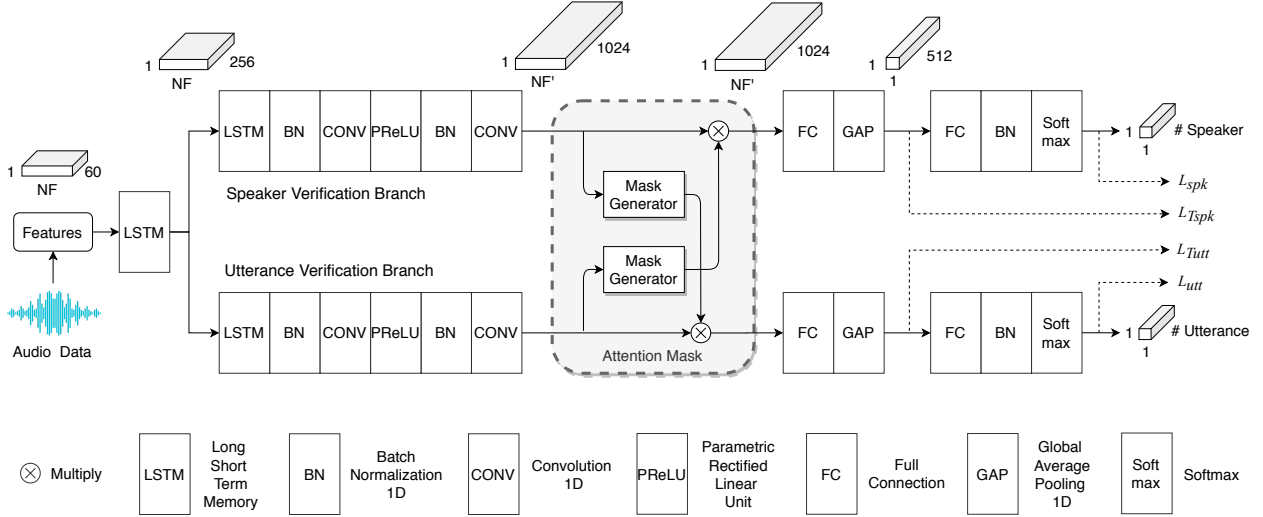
1 NF 256

1 NF' 1024

1 NF' 1024

1 1 512

1 NF 60

Features

Audio Data

LSTM

LSTM BN CONV PReLU BN CONV

Speaker Verification Branch

Mask Generator

Mask Generator

Attention Mask

Utterance Verification Branch

LSTM BN CONV PReLU BN CONV

FC GAP

FC GAP

FC BN Soft max

FC BN Soft max

1 1 # Speaker

$L_{spk}$

$L_{Tspk}$

$L_{Tutt}$

$L_{utt}$

1 1 # Utterance

⊗ Multiply

LSTM Long Short Term Memory

BN Batch Normalization 1D

CONV Convolution 1D

PReLU Parametric Rectified Linear Unit

FC Full Connection

GAP Global Average Pooling 1D

Soft max Softmax